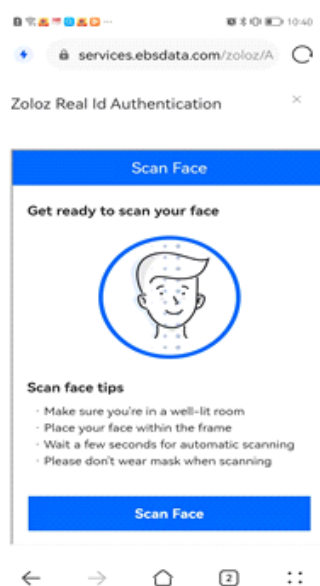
10:40

services.ebsdata.com/zoloz/A

Zoloz Real Id Authentication

×

Scan Face

Get ready to scan your face

Scan face tips

· Make sure you're in a well-lit room
· Place your face within the frame
· Wait a few seconds for automatic scanning
· Please don't wear mask when scanning

Scan Face

2